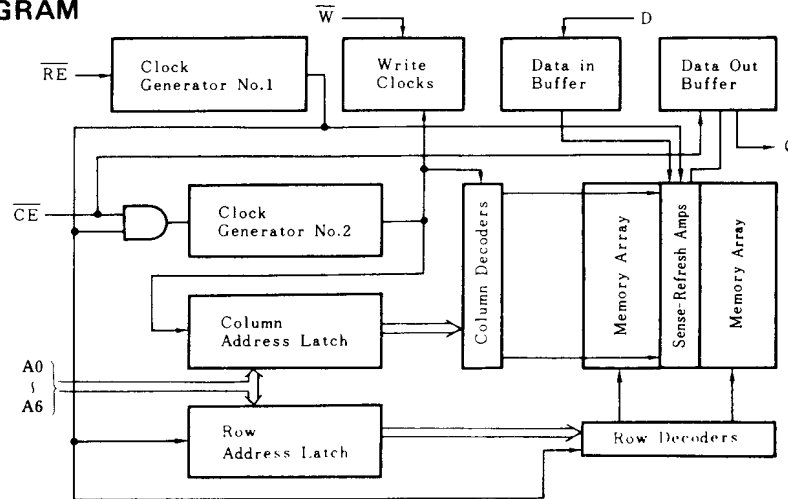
GRAM

$\overline{W}$

D

$\overline{RE}$

Clock Generator No.1

Write Clocks

Data in Buffer

Data Out Buffer

$\overline{CE}$

Clock Generator No.2

Column Decoders

Memory Array

Sense-Refresh Amps

Memory Array

Column Address Latch

A0
⁞
A6

Row Address Latch

Row Decoders